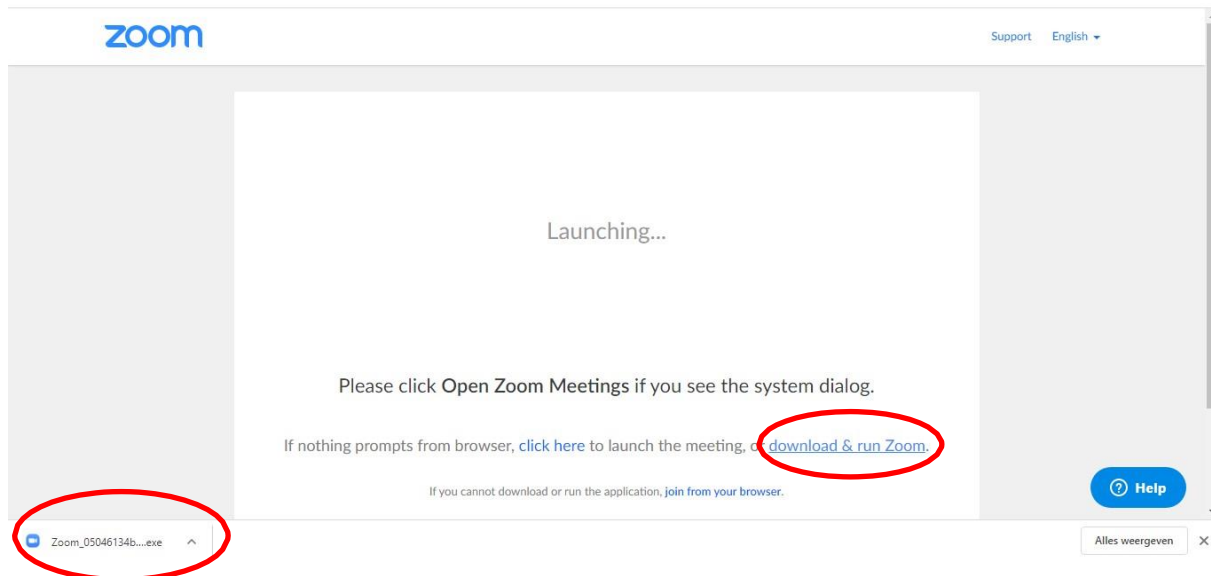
zoom

Support English

Launching...

Please click Open Zoom Meetings if you see the system dialog.

If nothing prompts from browser, click here to launch the meeting, or download & run Zoom.

If you cannot download or run the application, join from your browser.

Help

Zoom_05046134b....exe

Alles weergeven